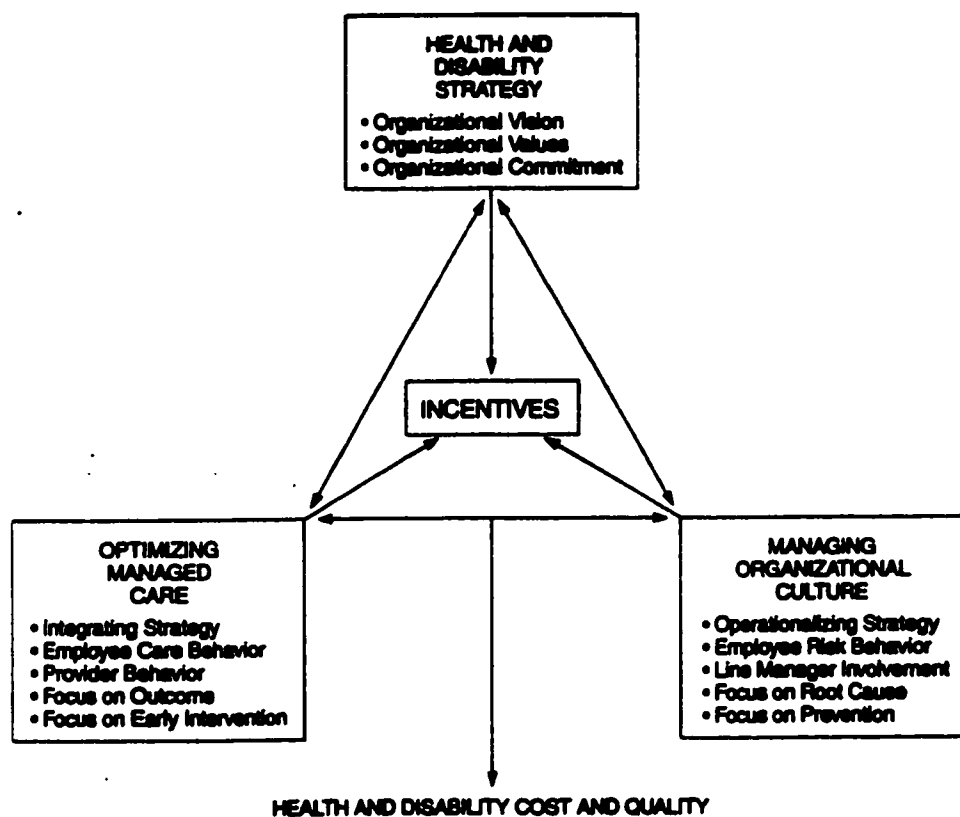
HEALTH AND DISABILITY STRATEGY

• Organizational Vision
• Organizational Values
• Organizational Commitment

INCENTIVES

OPTIMIZING MANAGED CARE

• Integrating Strategy
• Employee Care Behavior
• Provider Behavior
• Focus on Outcome
• Focus on Early Intervention

MANAGING ORGANIZATIONAL CULTURE

• Operationalizing Strategy
• Employee Risk Behavior
• Line Manager Involvement
• Focus on Root Cause
• Focus on Prevention

HEALTH AND DISABILITY COST AND QUALITY